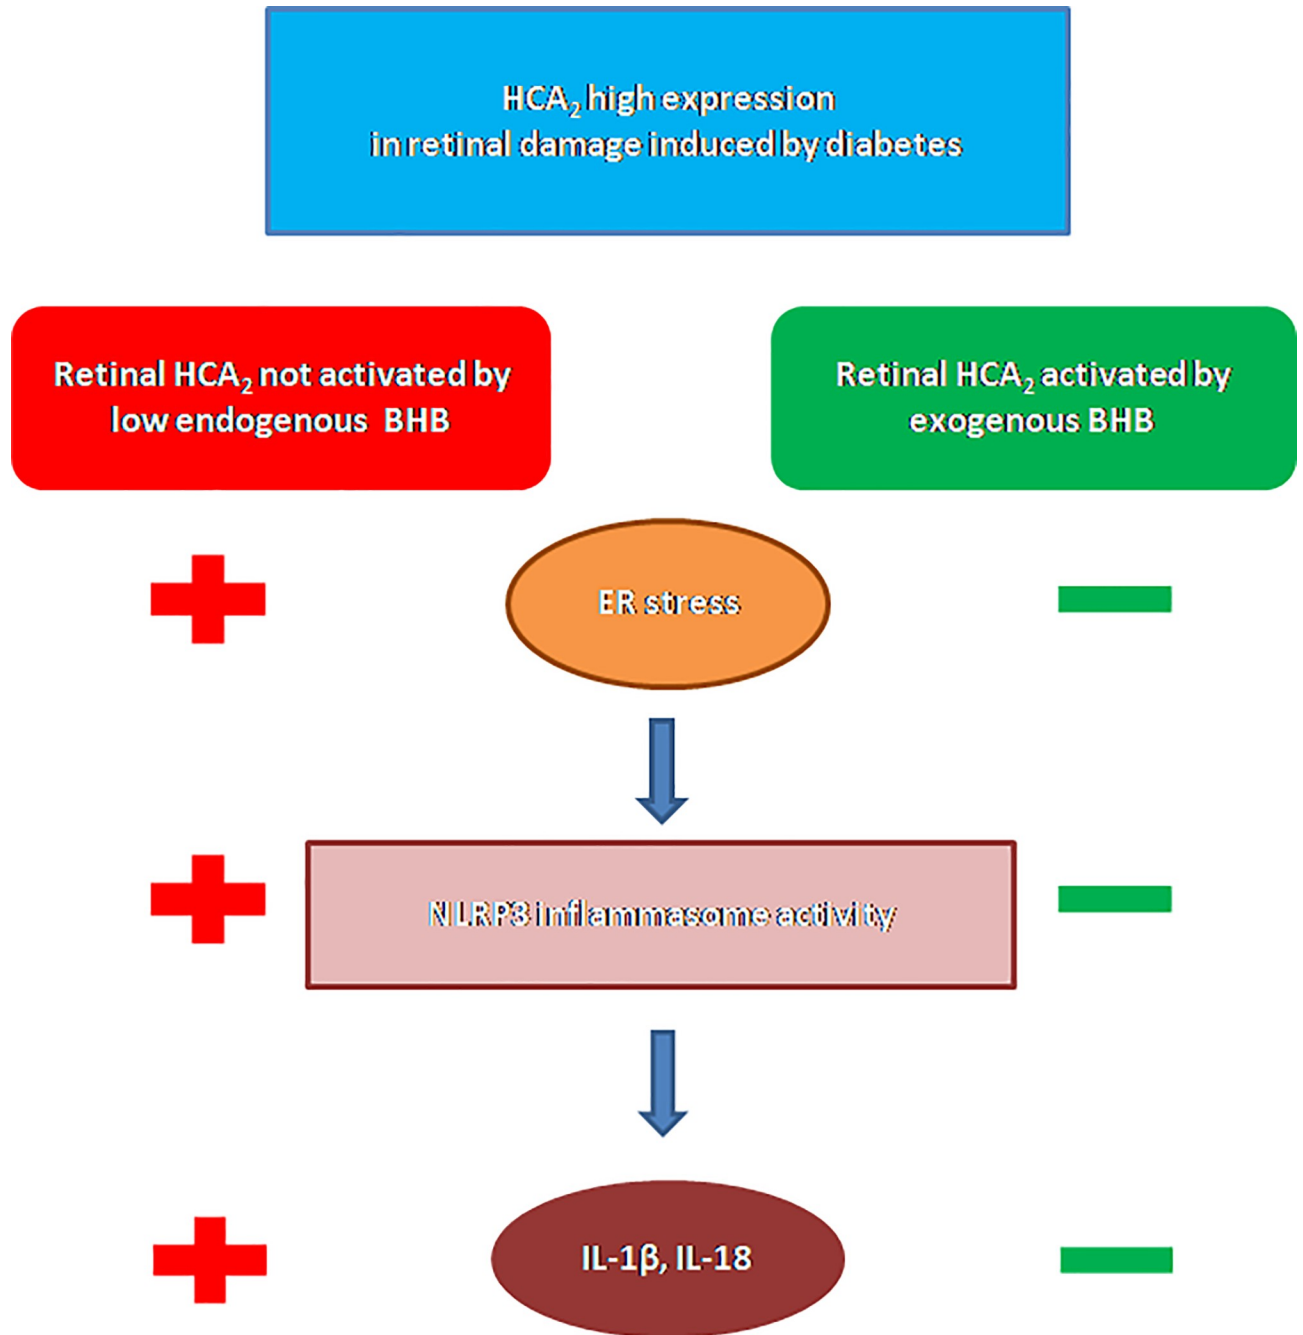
$HCA_2$ high expression in retinal damage induced by diabetes

Retinal $HCA_2$ not activated by low endogenous BHB

Retinal $HCA_2$ activated by exogenous BHB

+

ER stress

−

+

NLRP3 inflammasome activity

−

+

IL-1β, IL-18

−